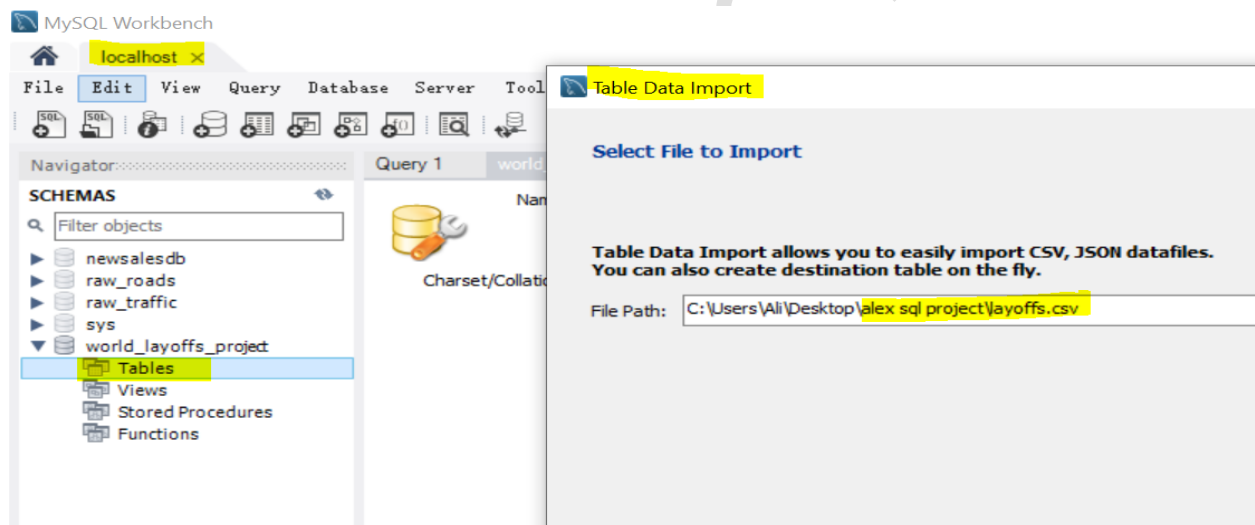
MySQL Workbench

localhost ×

File Edit View Query Database Server Tool

Navigator

SCHEMAS

Filter objects

newsalesdb
raw_roads
raw_traffic
sys
world_layoffs_project
Tables
Views
Stored Procedures
Functions

Query 1 world_

Nam

Charset/Collatio

Table Data Import

Select File to Import

Table Data Import allows you to easily import CSV, JSON datafiles. You can also create destination table on the fly.

File Path: C:\Users\Ali\Desktop\alex sql project\layoffs.csv